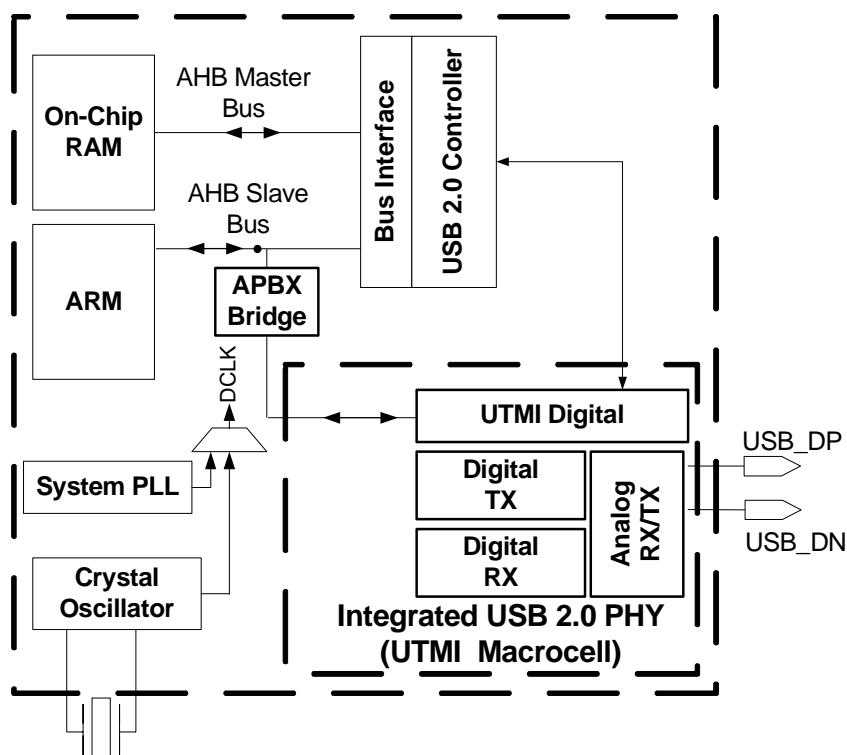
On-Chip RAM

AHB Master Bus

Bus Interface

USB 2.0 Controller

AHB Slave Bus

ARM

APBX Bridge

DCLK

UTMI Digital

USB_DP

System PLL

Digital TX

Analog RX/TX

USB_DN

Digital RX

Crystal Oscillator

Integrated USB 2.0 PHY (UTMI Macrocell)